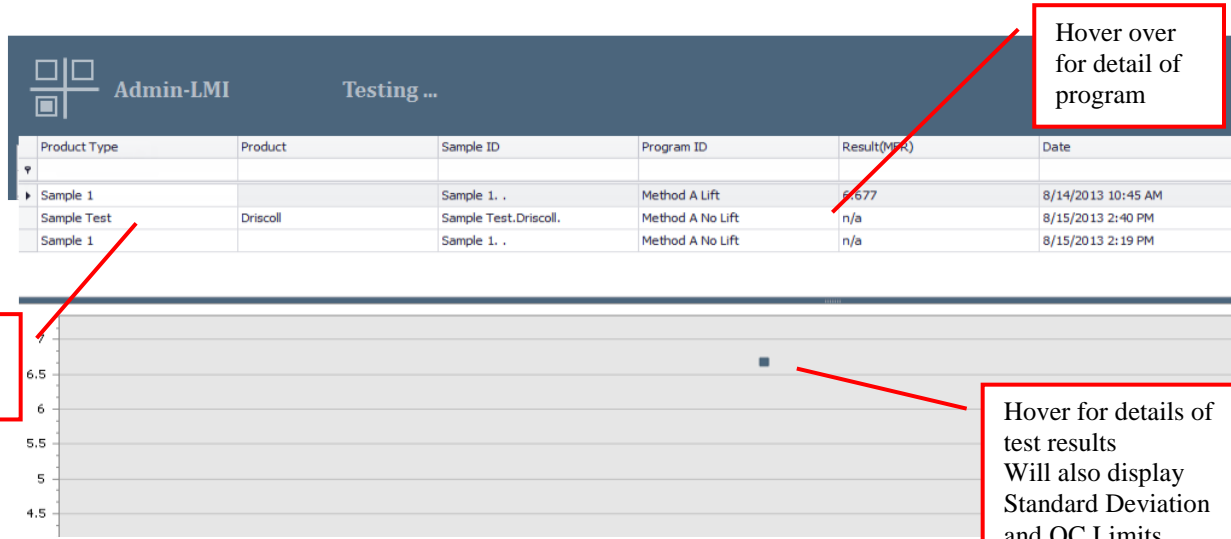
Admin-LMI Testing ...

Hover over for detail of program

| Product Type | Product | Sample ID | Program ID | Result(M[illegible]R) | Date |
|---|---|---|---|---|---|
| | | | | | |
| Sample 1 | | Sample 1. . | Method A Lift | 6.677 | 8/14/2013 10:45 AM |
| Sample Test | Driscoll | Sample Test.Driscoll. | Method A No Lift | n/a | 8/15/2013 2:40 PM |
| Sample 1 | | Sample 1. . | Method A No Lift | n/a | 8/15/2013 2:19 PM |

7
6.5
6
5.5
5
4.5

Hover for details of test results
Will also display Standard Deviation and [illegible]